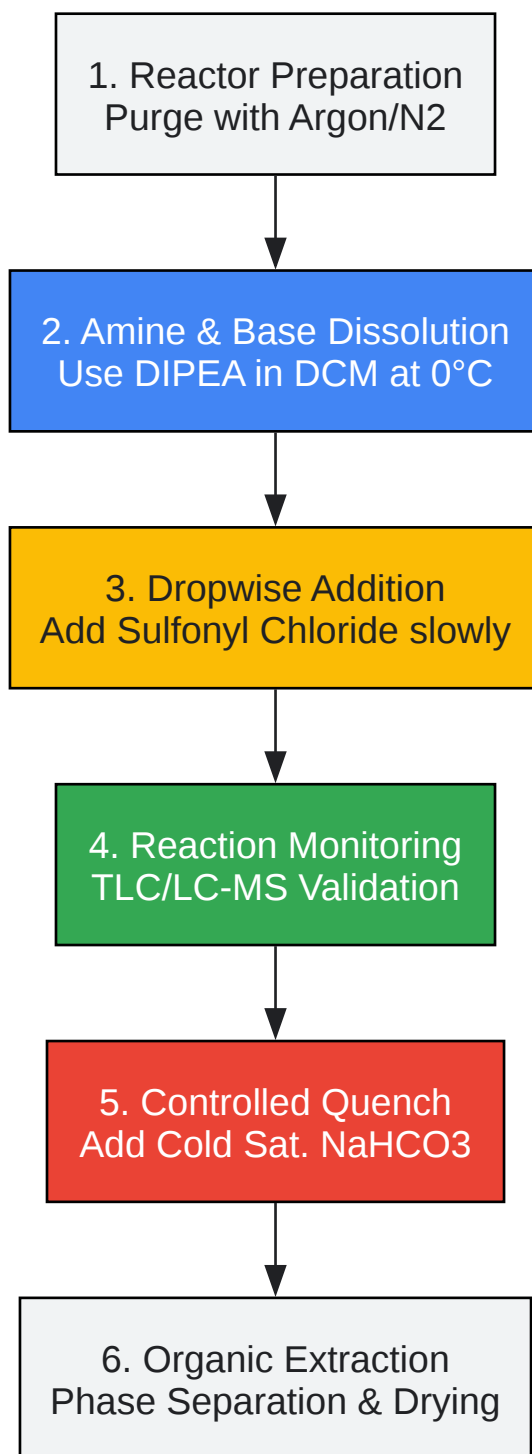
1. Reactor Preparation
Purge with Argon/N2

2. Amine & Base Dissolution
Use DIPEA in DCM at 0°C

3. Dropwise Addition
Add Sulfonyl Chloride slowly

4. Reaction Monitoring
TLC/LC-MS Validation

5. Controlled Quench
Add Cold Sat. NaHCO3

6. Organic Extraction
Phase Separation & Drying